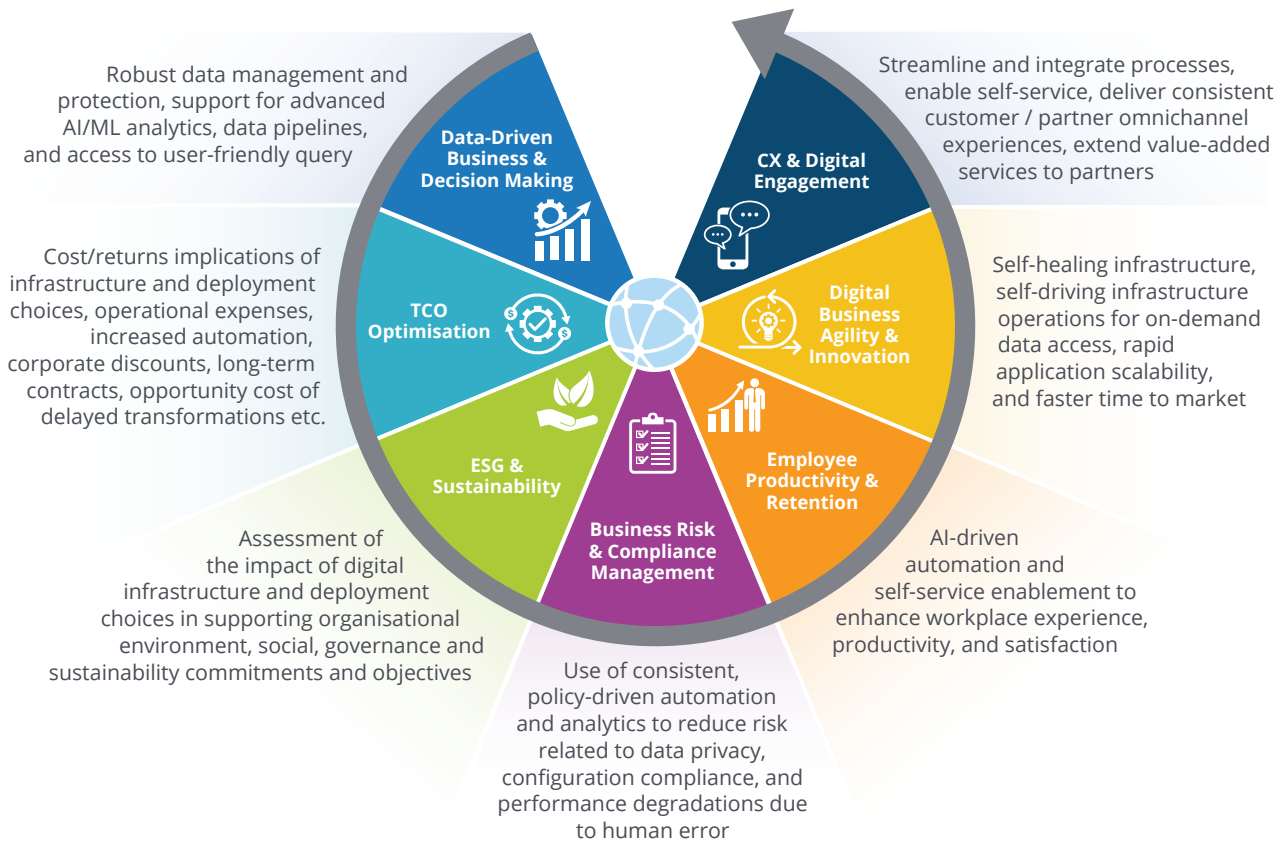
Robust data management and protection, support for advanced AI/ML analytics, data pipelines, and access to user-friendly query

Data-Driven Business & Decision Making

CX & Digital Engagement

Streamline and integrate processes, enable self-service, deliver consistent customer / partner omnichannel experiences, extend value-added services to partners

Cost/returns implications of infrastructure and deployment choices, operational expenses, increased automation, corporate discounts, long-term contracts, opportunity cost of delayed transformations etc.

TCO Optimisation

Digital Business Agility & Innovation

Self-healing infrastructure, self-driving infrastructure operations for on-demand data access, rapid application scalability, and faster time to market

ESG & Sustainability

Employee Productivity & Retention

Business Risk & Compliance Management

Assessment of the impact of digital infrastructure and deployment choices in supporting organisational environment, social, governance and sustainability commitments and objectives

AI-driven automation and self-service enablement to enhance workplace experience, productivity, and satisfaction

Use of consistent, policy-driven automation and analytics to reduce risk related to data privacy, configuration compliance, and performance degradations due to human error